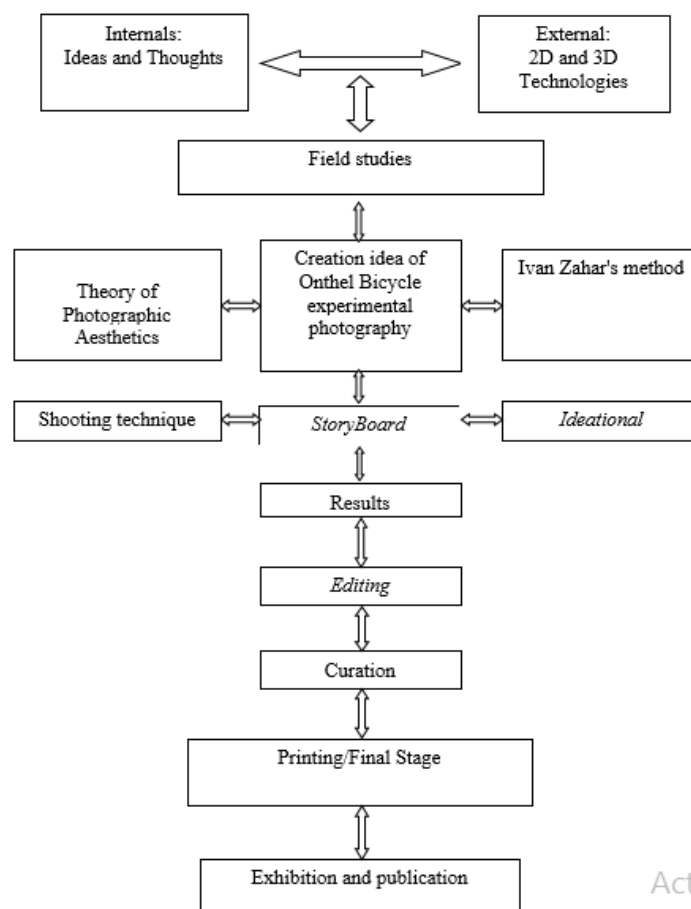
Internals:
Ideas and Thoughts

External:
2D and 3D Technologies

Field studies

Theory of Photographic Aesthetics

Creation idea of Onthel Bicycle experimental photography

Ivan Zahar's method

Shooting technique

StoryBoard

Ideational

Results

Editing

Curation

Printing/Final Stage

Exhibition and publication

Act